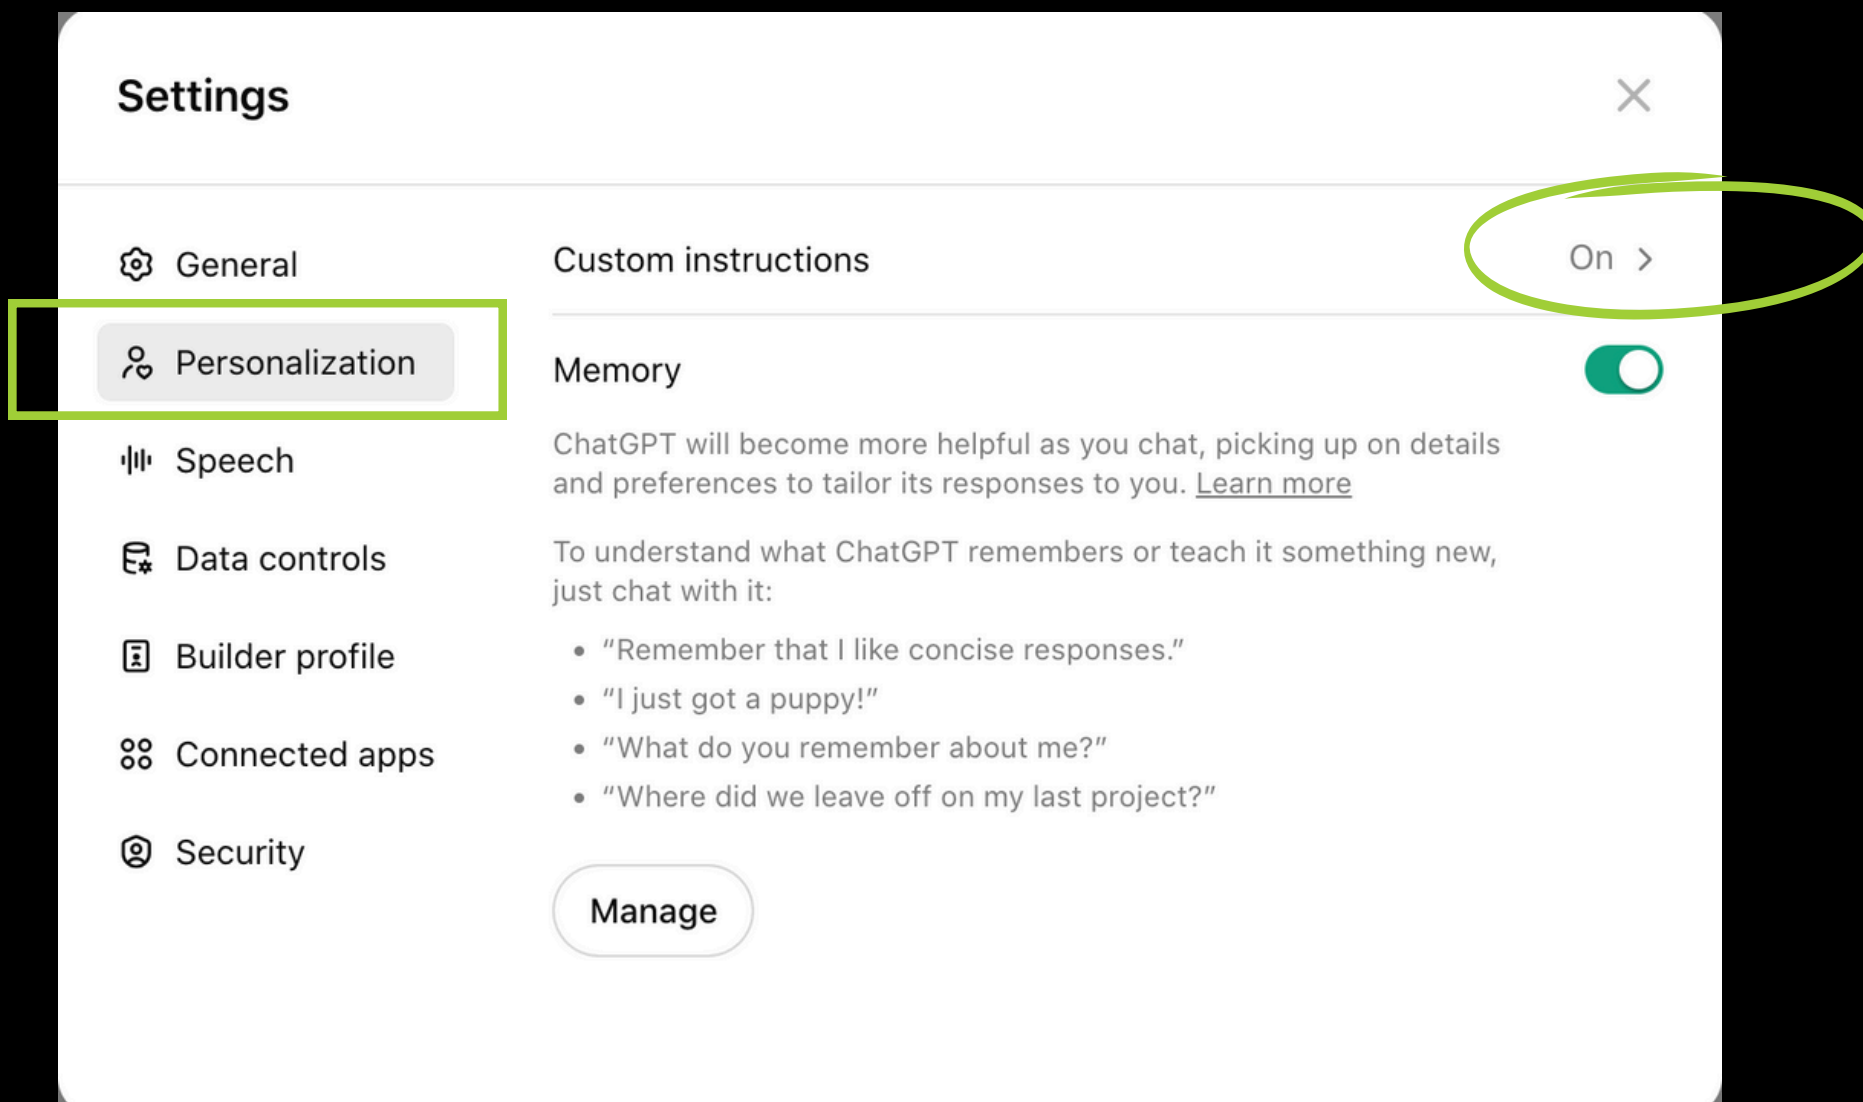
Settings

General

Personalization

Speech

Data controls

Builder profile

Connected apps

Security

Custom instructions On >

Memory

ChatGPT will become more helpful as you chat, picking up on details and preferences to tailor its responses to you. Learn more

To understand what ChatGPT remembers or teach it something new, just chat with it:

- "Remember that I like concise responses."
- "I just got a puppy!"
- "What do you remember about me?"
- "Where did we leave off on my last project?"

Manage